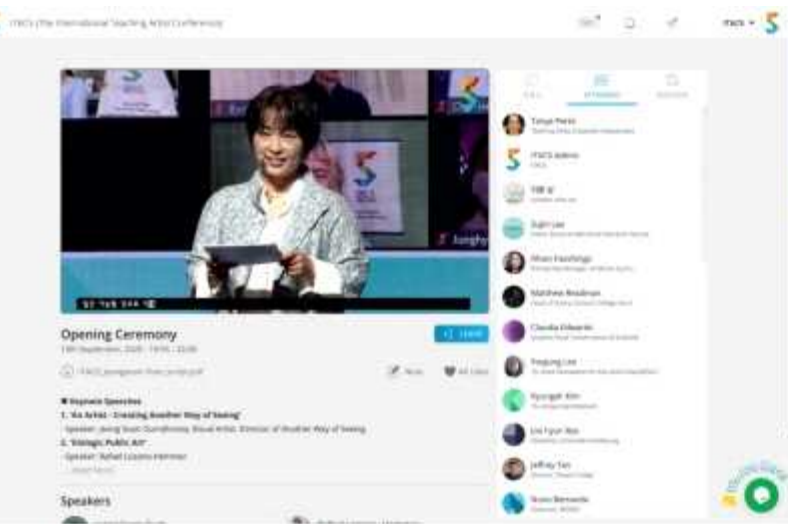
ITACs (The International Teaching Artist Conference)

ITACS

Opening Ceremony

19th September, 2020 · 19:00 - 22:00

ITACS_program_final_script.pdf

Note

All Likes

Join

■ Keynote Speeches

1. 'As Artist - Creating Another Way of Seeing'

- Speaker: Jeong Soon Dumjhoong, Visual Artist, Director of Another Way of Seeing

2. 'Dialogic Public Art'

- Speaker: Rafael Lozano-Hemmer

Speakers

Attendees

Tanya Perez

ITACS Admin

ITACS

Sujin Lee

Mhairi Pantlings

Matthew Readman

Claudia Edwards

Haejung Lee

Kyungah Kim

Un Hyun Bae

Jeffrey Tan

Noemi Bernardo